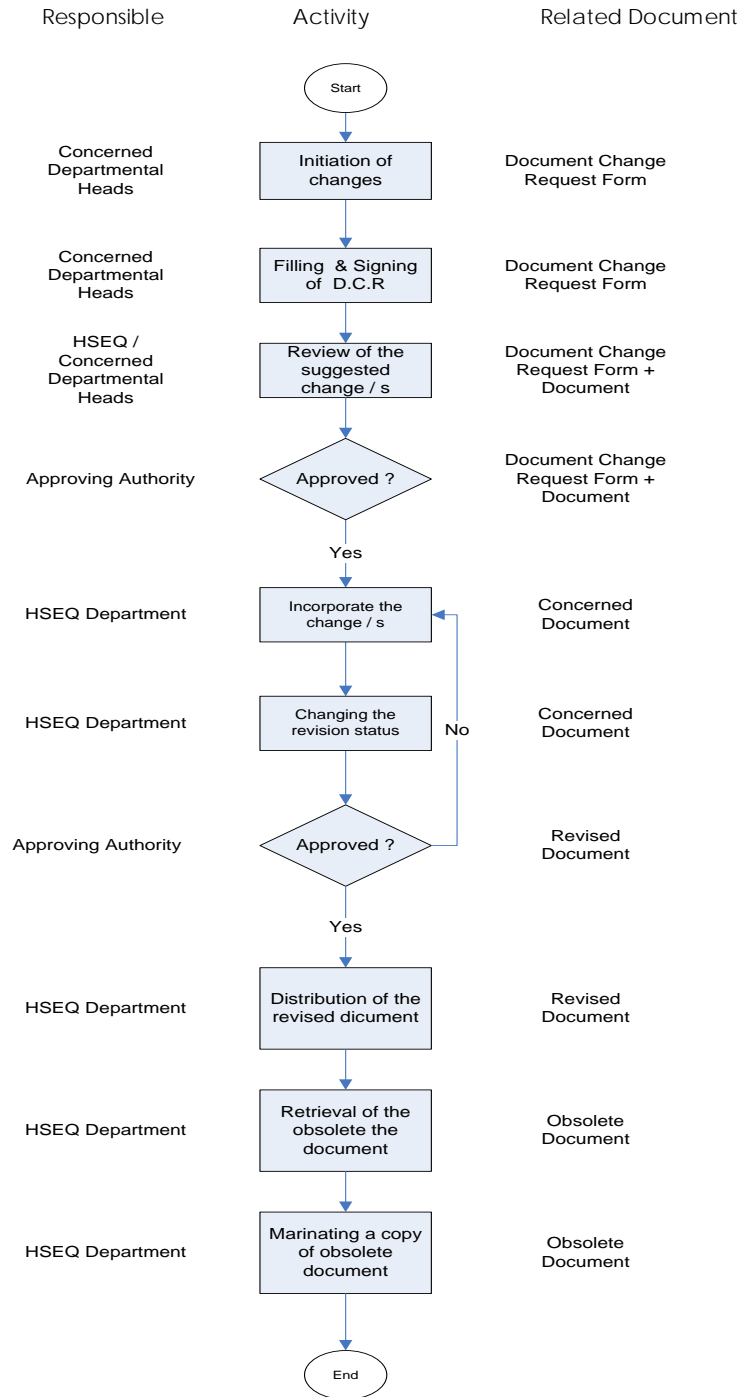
Responsible Activity Related Document

Start

Concerned Departmental Heads

Initiation of changes

Document Change Request Form

Concerned Departmental Heads

Filling & Signing of D.C.R

Document Change Request Form

HSEQ / Concerned Departmental Heads

Review of the suggested change / s

Document Change Request Form + Document

Approving Authority

Approved ?

Document Change Request Form + Document

Yes

HSEQ Department

Incorporate the change / s

Concerned Document

HSEQ Department

Changing the revision status

No

Concerned Document

Approving Authority

Approved ?

Revised Document

Yes

HSEQ Department

Distribution of the revised dicument

Revised Document

HSEQ Department

Retrieval of the obsolete the document

Obsolete Document

HSEQ Department

Marinating a copy of obsolete document

Obsolete Document

End